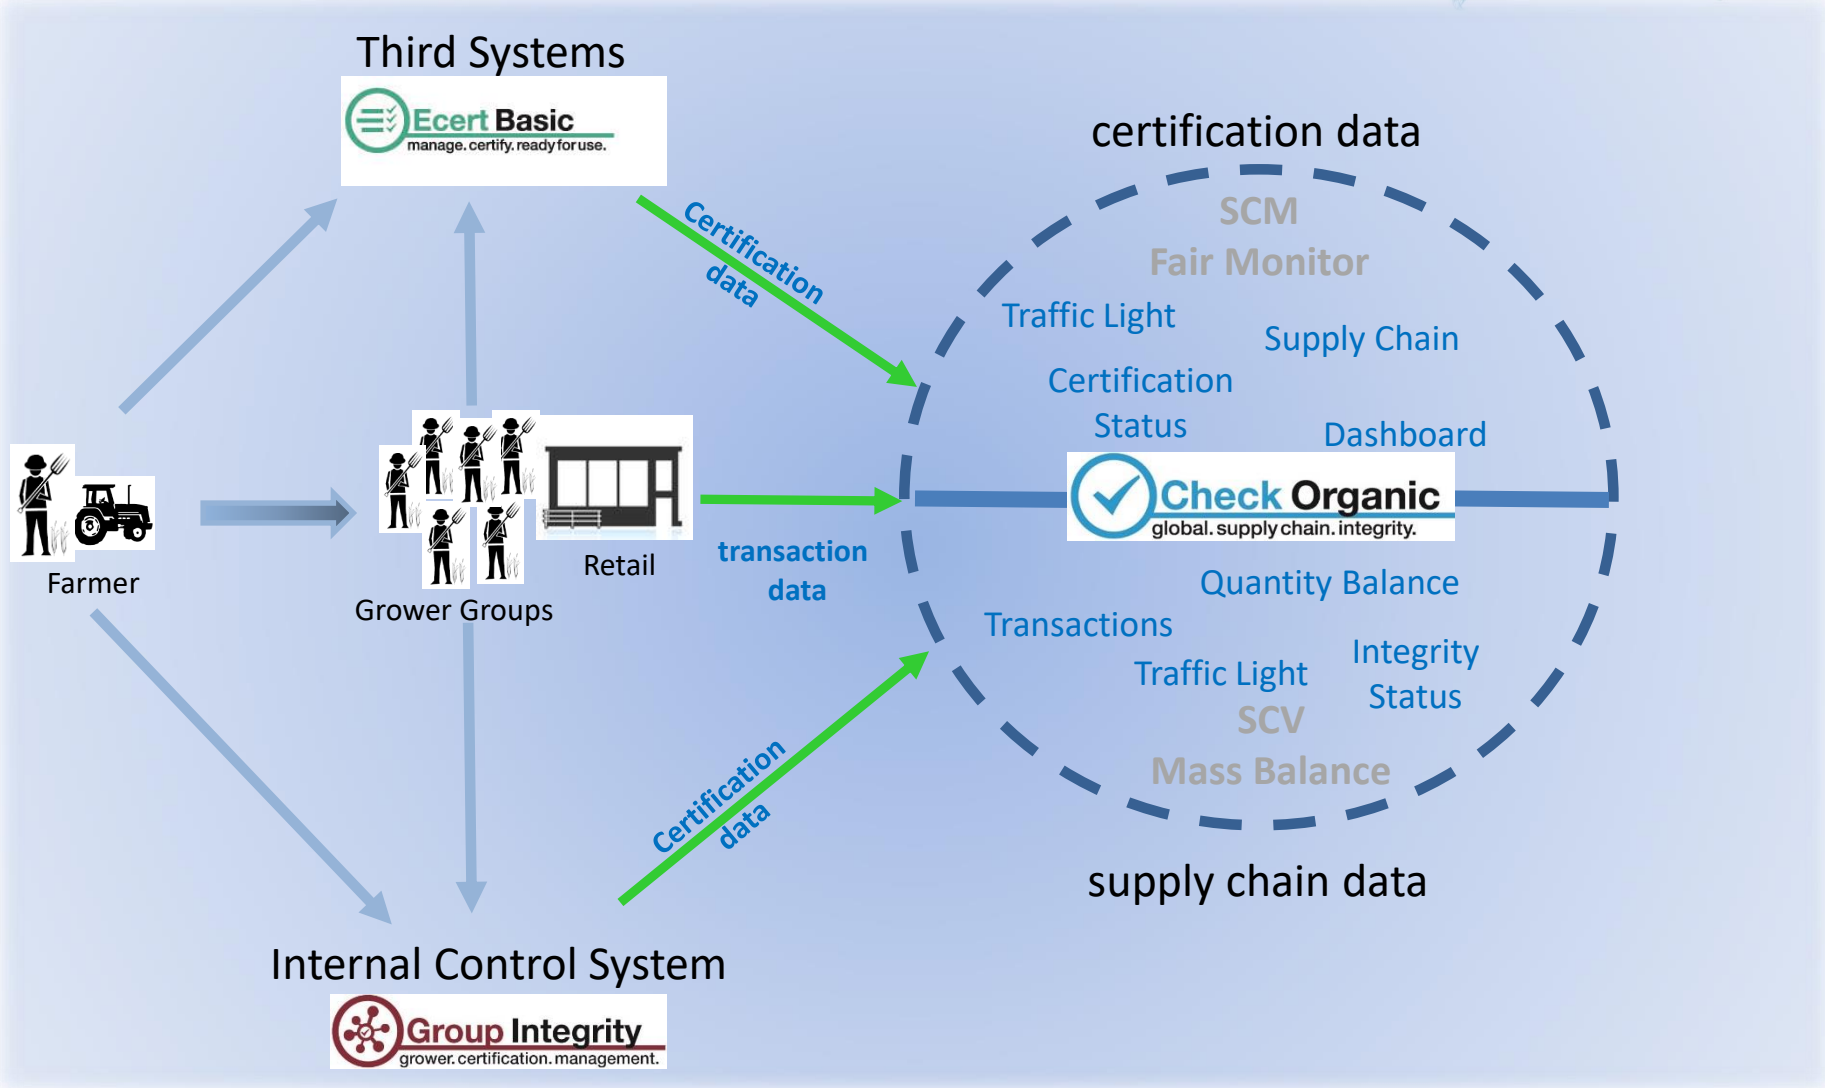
Third Systems

Ecert Basic
manage. certify. ready for use.

certification data

SCM
Fair Monitor
Traffic Light
Supply Chain
Certification Status
Dashboard

Certification data

Farmer

Grower Groups

Retail

transaction data

Check Organic
global. supply chain. integrity.

Quantity Balance
Transactions
Integrity Status
Traffic Light
SCV
Mass Balance

Certification data

supply chain data

Internal Control System

Group Integrity
grower. certification. management.